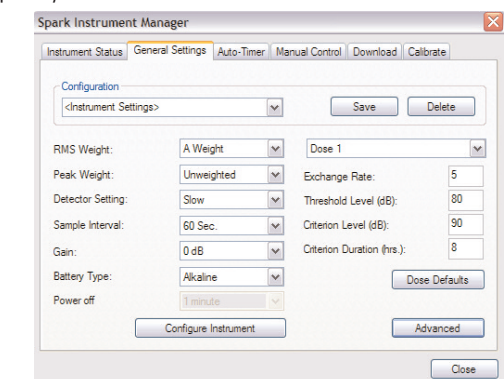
Spark Instrument Manager

Instrument Status | General Settings | Auto-Timer | Manual Control | Download | Calibrate

Configuration
<Instrument Settings>
Save
Delete

RMS Weight: A Weight
Peak Weight: Unweighted
Detector Setting: Slow
Sample Interval: 60 Sec.
Gain: 0 dB
Battery Type: Alkaline
Power off 1 minute

Dose 1
Exchange Rate: 5
Threshold Level (dB): 80
Criterion Level (dB): 90
Criterion Duration (hrs.): 8

Dose Defaults

Configure Instrument

Advanced

Close